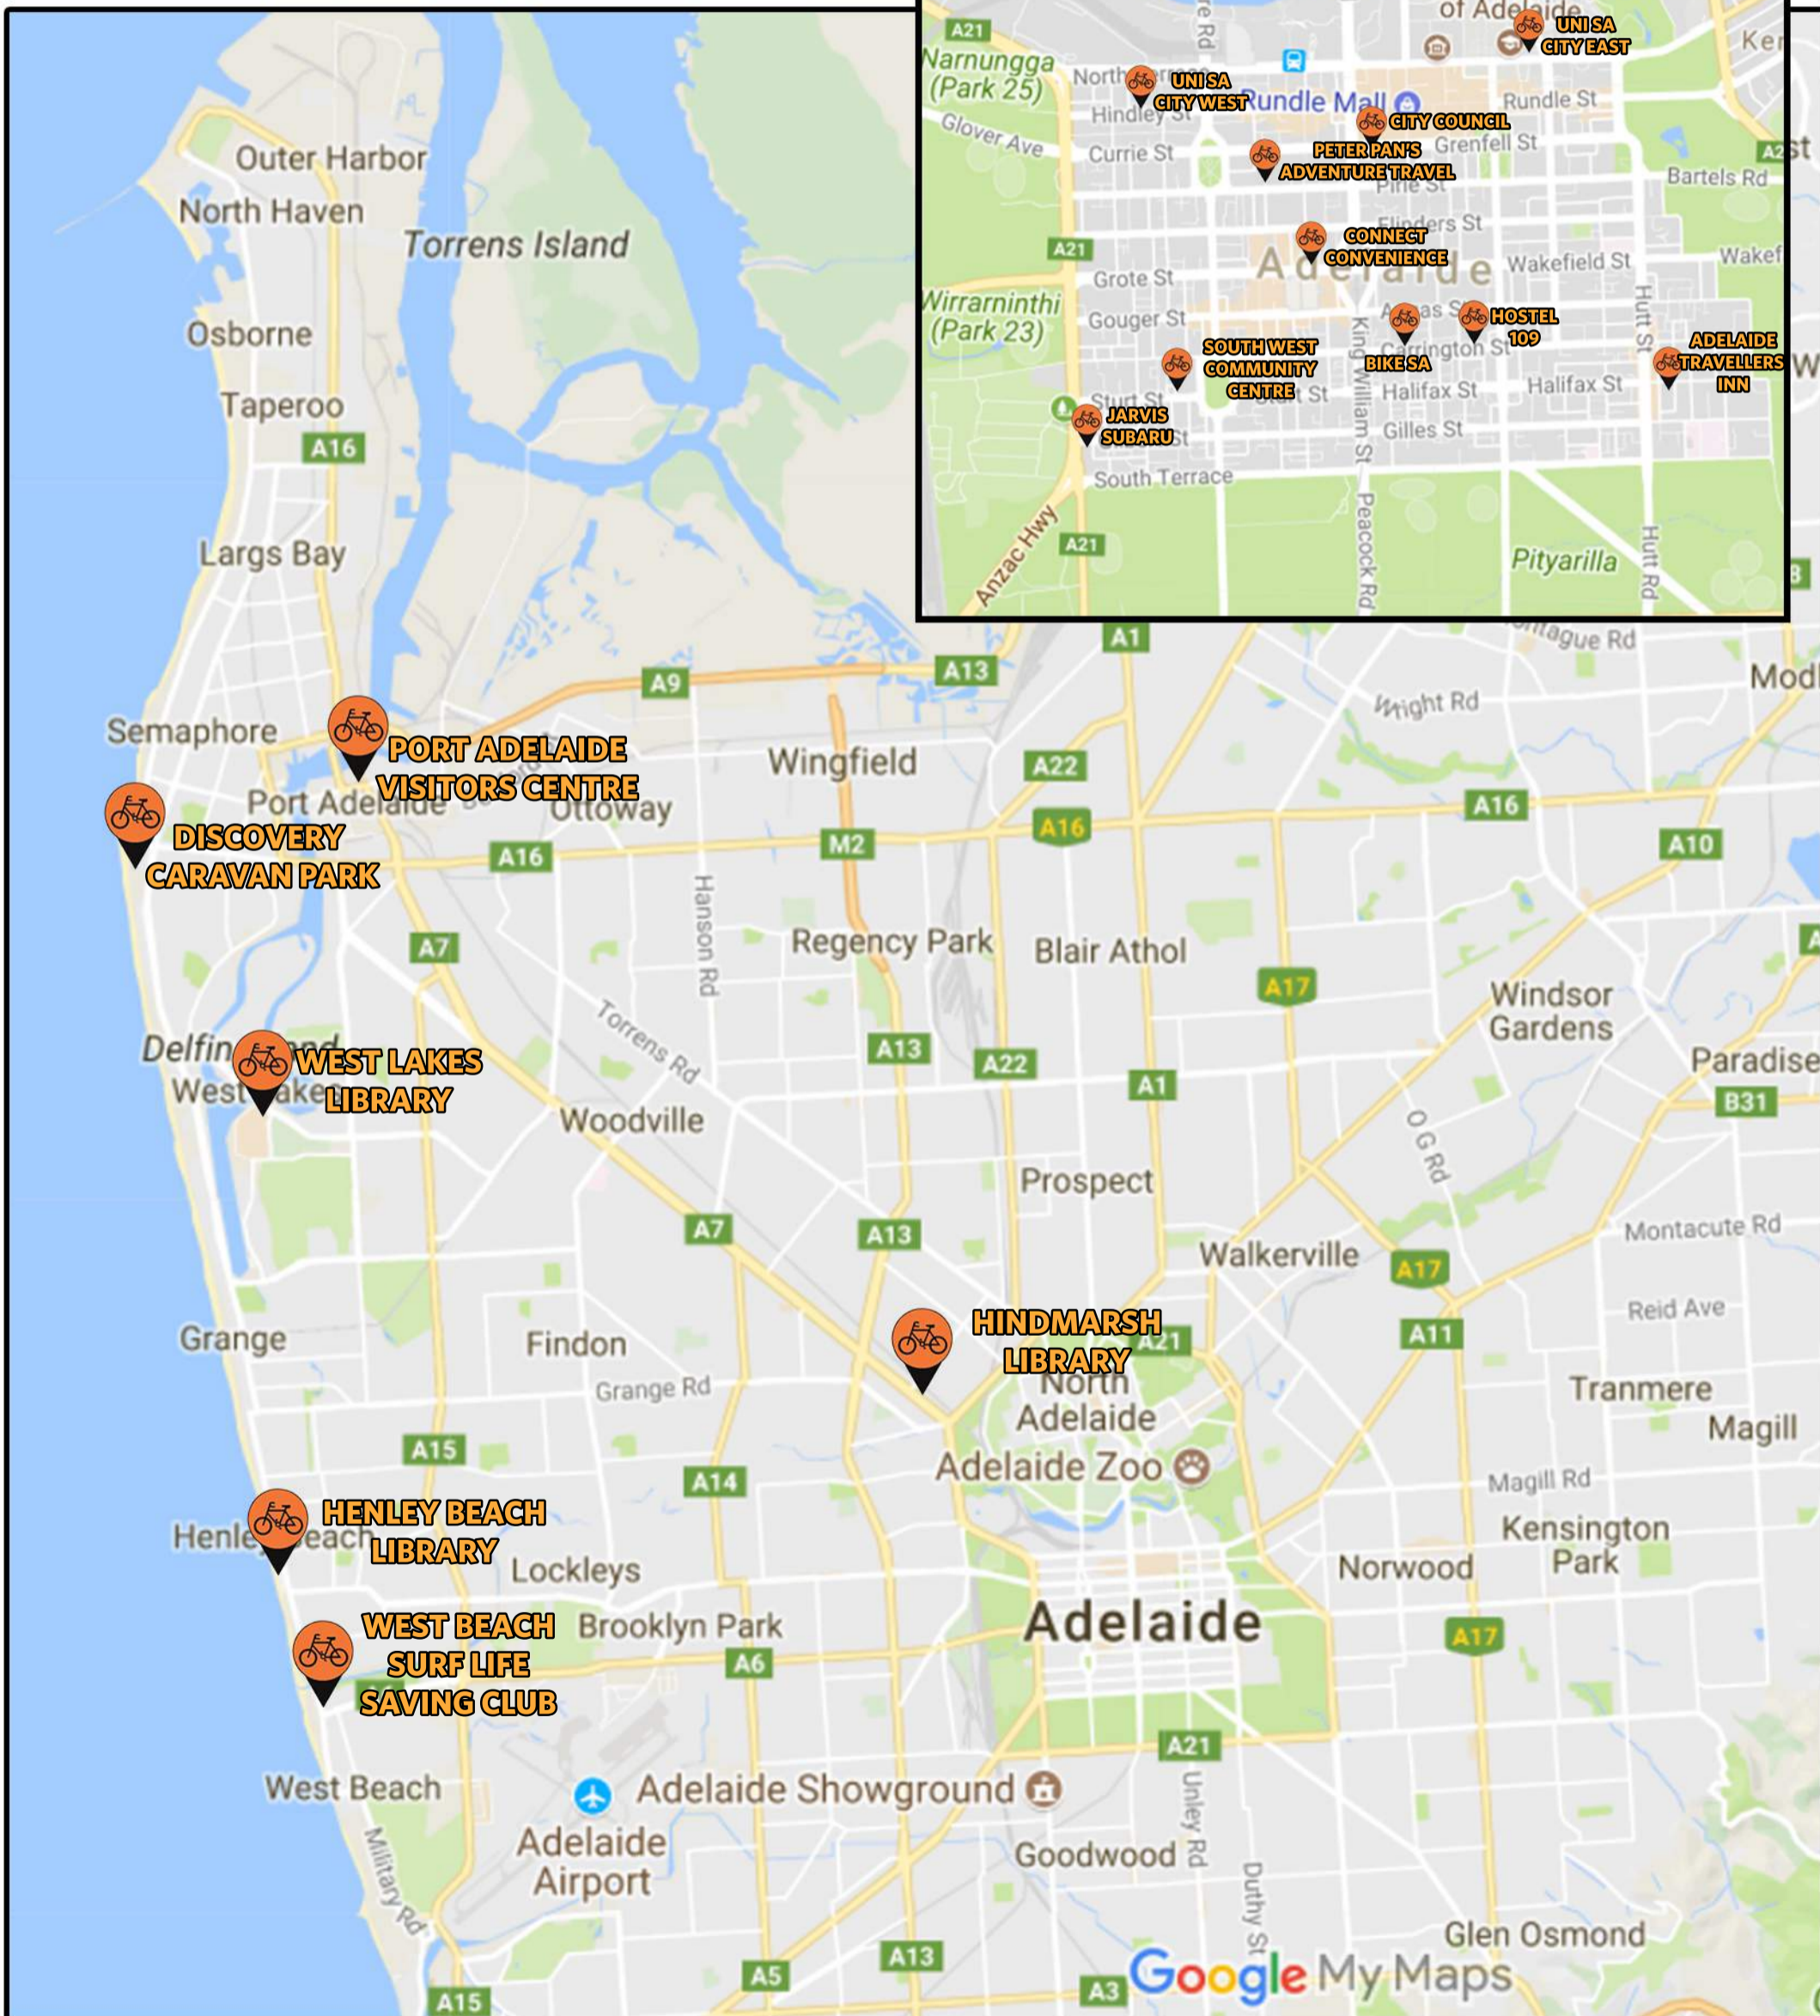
of Adelaide
UNI SA CITY EAST
A21
Narnungga (Park 25)
North
UNI SA CITY WEST
Rundle Mall
Rundle St
Hindley St
Glover Ave
CITY COUNCIL
Currie St
PETER PAN'S ADVENTURE TRAVEL
Grenfell St
Pirie St
Bartels Rd
A21
Flinders St
CONNECT CONVENIENCE
Adelaide
Wakefield St
Wakef
Grote St
Wirrarninthi (Park 23)
Gouger St
HOSTEL 109
BIKE SA
Carrington St
King William St
Hutt St
ADELAIDE TRAVELLERS INN
SOUTH WEST COMMUNITY CENTRE
Halifax St
Halifax St
Sturt St
JARVIS SUBARU
Gilles St
South Terrace
Anzac Hwy
A21
Peacock Rd
Pityarilla
Hutt Rd
Outer Harbor
North Haven
Torrens Island
Osborne
Taperoo
A16
Largs Bay
A1
Montague Rd
A13
A9
Wright Rd
Semaphore
PORT ADELAIDE VISITORS CENTRE
Wingfield
A22
Port Adelaide
Ottoway
A16
DISCOVERY CARAVAN PARK
A16
M2
A16
A10
Hanson Rd
A7
Regency Park
Blair Athol
A17
Windsor Gardens
Torrens Rd
Delfin Island
WEST LAKES LIBRARY
West Lakes
A13
A22
A1
Paradise
B31
Woodville
O G Rd
Prospect
A7
A13
Montacute Rd
Walkerville
A17
Reid Ave
Grange
Findon
HINDMARSH LIBRARY
A21
A11
North Adelaide
Tranmere
Grange Rd
Magill
A15
Adelaide Zoo
A14
Magill Rd
HENLEY BEACH LIBRARY
Henley Beach
Kensington Park
Lockleys
Norwood
WEST BEACH SURF LIFE SAVING CLUB
Brooklyn Park
Adelaide
A17
A6
A21
West Beach
Adelaide Showground
Unley Rd
Adelaide Airport
Military Rd
Goodwood
Duthy St
Glen Osmond
A13
A5
A3
Google My Maps
A15